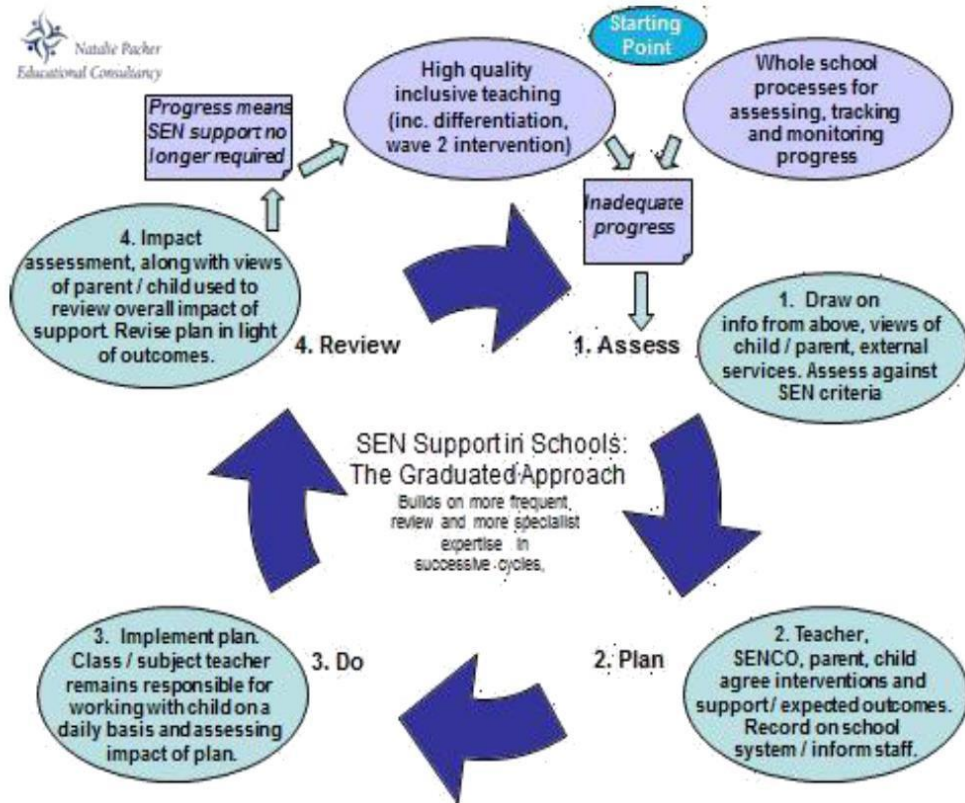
Natalie Packer
Educational Consultancy

Starting Point

Progress means SEN support no longer required

High quality inclusive teaching (inc. differentiation, wave 2 intervention)

Whole school processes for assessing, tracking and monitoring progress

Inadequate progress

4. Impact assessment, along with views of parent / child used to review overall impact of support. Revise plan in light of outcomes.

4. Review

1. Assess

1. Draw on info from above, views of child / parent, external services. Assess against SEN criteria

SEN Support in Schools:
The Graduated Approach

Builds on more frequent review and more specialist expertise in successive cycles,

3. Implement plan. Class / subject teacher remains responsible for working with child on a daily basis and assessing impact of plan.

3. Do

2. Plan

2. Teacher, SENCO, parent, child agree interventions and support/ expected outcomes. Record on school system / inform staff.